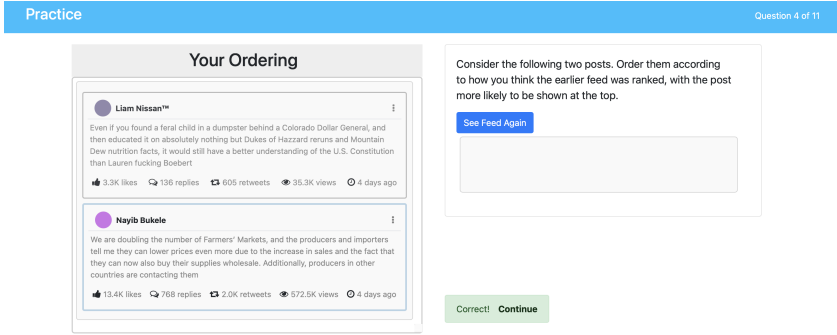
Practice

Question 4 of 11

Your Ordering

Liam Nissan™

Even if you found a feral child in a dumpster behind a Colorado Dollar General, and then educated it on absolutely nothing but Dukes of Hazzard reruns and Mountain Dew nutrition facts, it would still have a better understanding of the U.S. Constitution than Lauren fucking Boebert

3.3K likes 136 replies 605 retweets 35.3K views 4 days ago

Nayib Bukele

We are doubling the number of Farmers' Markets, and the producers and importers tell me they can lower prices even more due to the increase in sales and the fact that they can now also buy their supplies wholesale. Additionally, producers in other countries are contacting them

13.4K likes 768 replies 2.0K retweets 572.5K views 4 days ago

Consider the following two posts. Order them according to how you think the earlier feed was ranked, with the post more likely to be shown at the top.

See Feed Again

Correct! Continue